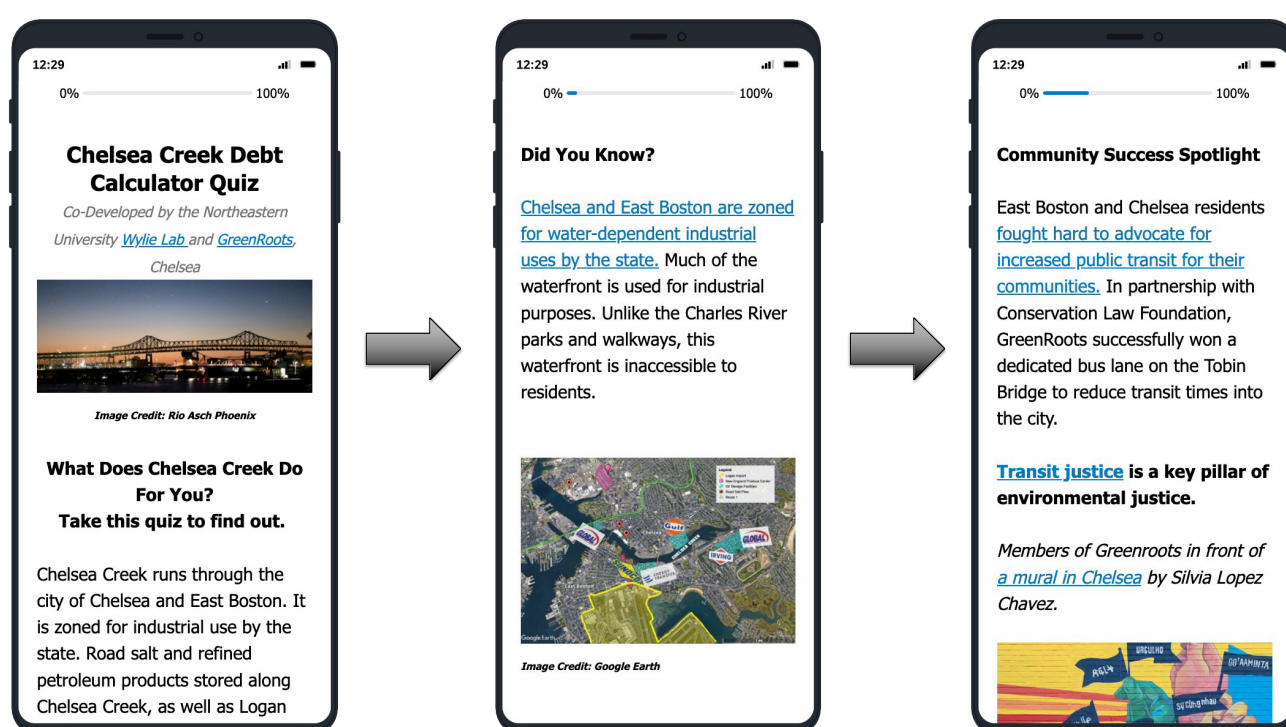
12:29

0% 100%

Chelsea Creek Debt Calculator Quiz

Co-Developed by the Northeastern University Wylie Lab and GreenRoots, Chelsea

Image Credit: Rio Asch Phoenix

What Does Chelsea Creek Do For You?
Take this quiz to find out.

Chelsea Creek runs through the city of Chelsea and East Boston. It is zoned for industrial use by the state. Road salt and refined petroleum products stored along Chelsea Creek, as well as Logan

12:29

0% 100%

Did You Know?

Chelsea and East Boston are zoned for water-dependent industrial uses by the state. Much of the waterfront is used for industrial purposes. Unlike the Charles River parks and walkways, this waterfront is inaccessible to residents.

Legend

Gulf

GLOBAL

IRVING

GLOBAL

Google Earth

Image Credit: Google Earth

12:29

0% 100%

Community Success Spotlight

East Boston and Chelsea residents fought hard to advocate for increased public transit for their communities. In partnership with Conservation Law Foundation, GreenRoots successfully won a dedicated bus lane on the Tobin Bridge to reduce transit times into the city.

Transit justice is a key pillar of environmental justice.

Members of Greenroots in front of a mural in Chelsea by Silvia Lopez Chavez.

ORGULHO

GO'AAMINTA

sự cộng nhau